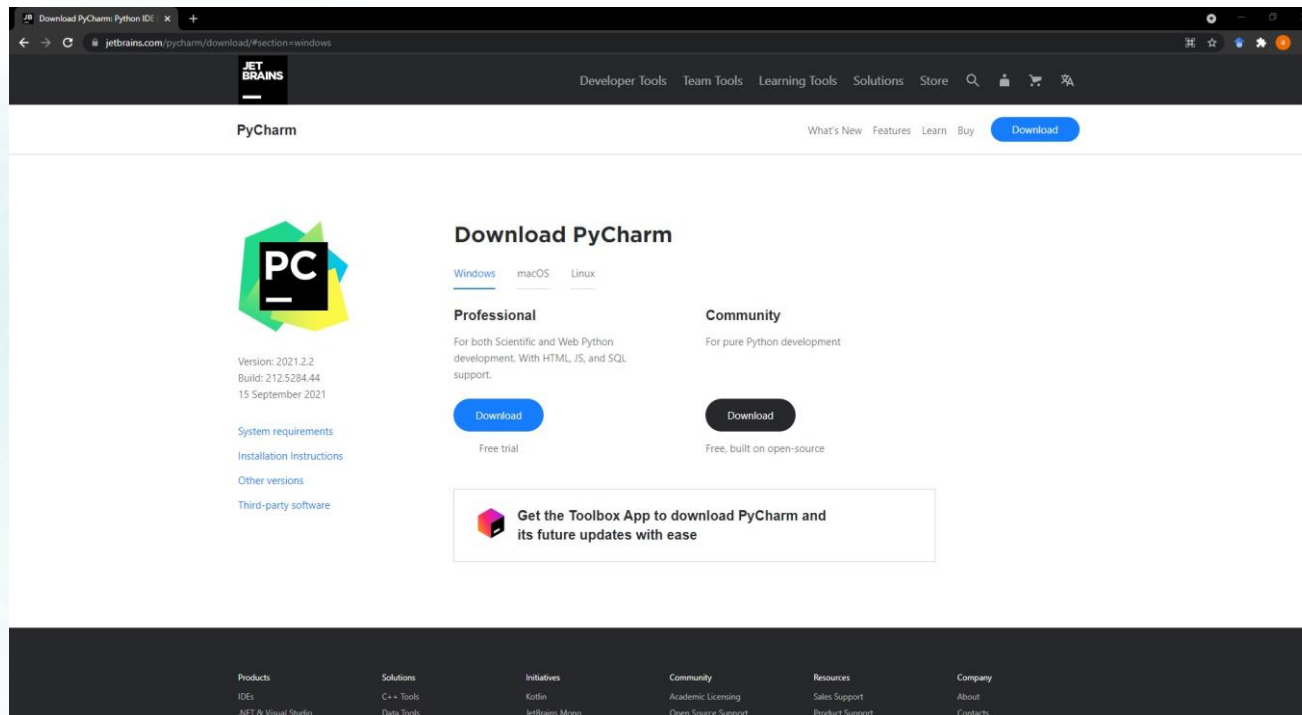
Download PyCharm: Python IDE

jetbrains.com/pycharm/download/#section=windows

JET BRAINS

Developer Tools Team Tools Learning Tools Solutions Store

PyCharm

What's New Features Learn Buy Download

PC

Version: 2021.2.2
Build: 212.5284.44
15 September 2021

System requirements

Installation Instructions

Other versions

Third-party software

Download PyCharm

Windows macOS Linux

Professional

For both Scientific and Web Python development. With HTML, JS, and SQL support.

Download

Free trial

Community

For pure Python development

Download

Free, built on open-source

Get the Toolbox App to download PyCharm and its future updates with ease

| Products | Solutions | Initiatives | Community | Resources | Company |
|---|---|---|---|---|---|
| IDEs | C++ Tools | Kotlin | Academic Licensing | Sales Support | About |
| .NET & Visual Studio | Data Tools | JetBrains Mono | Open Source Support | Product Support | Contacts |